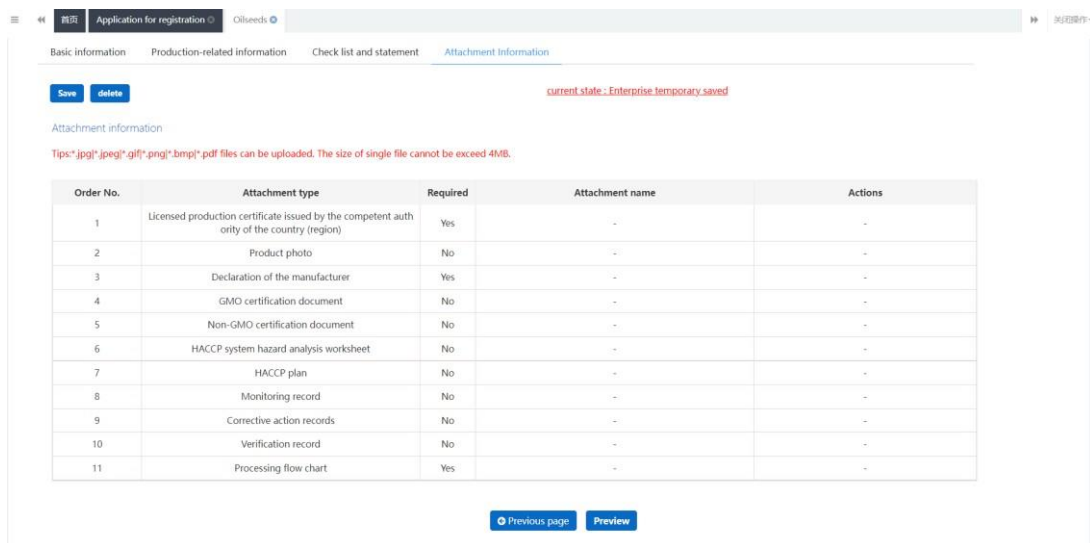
首页 Application for registration Oilseeds 关闭操作

Basic information Production-related information Check list and statement Attachment Information

Save delete

current state : Enterprise temporary saved

Attachment information

Tips:*.jpg|*.jpeg|*.gif|*.png|*.bmp|*.pdf files can be uploaded. The size of single file cannot be exceed 4MB.

| Order No. | Attachment type | Required | Attachment name | Actions |
|---|---|---|---|---|
| 1 | Licensed production certificate issued by the competent authority of the country (region) | Yes | - | - |
| 2 | Product photo | No | - | - |
| 3 | Declaration of the manufacturer | Yes | - | - |
| 4 | GMO certification document | No | - | - |
| 5 | Non-GMO certification document | No | - | - |
| 6 | HACCP system hazard analysis worksheet | No | - | - |
| 7 | HACCP plan | No | - | - |
| 8 | Monitoring record | No | - | - |
| 9 | Corrective action records | No | - | - |
| 10 | Verification record | No | - | - |
| 11 | Processing flow chart | Yes | - | - |

Previous page Preview